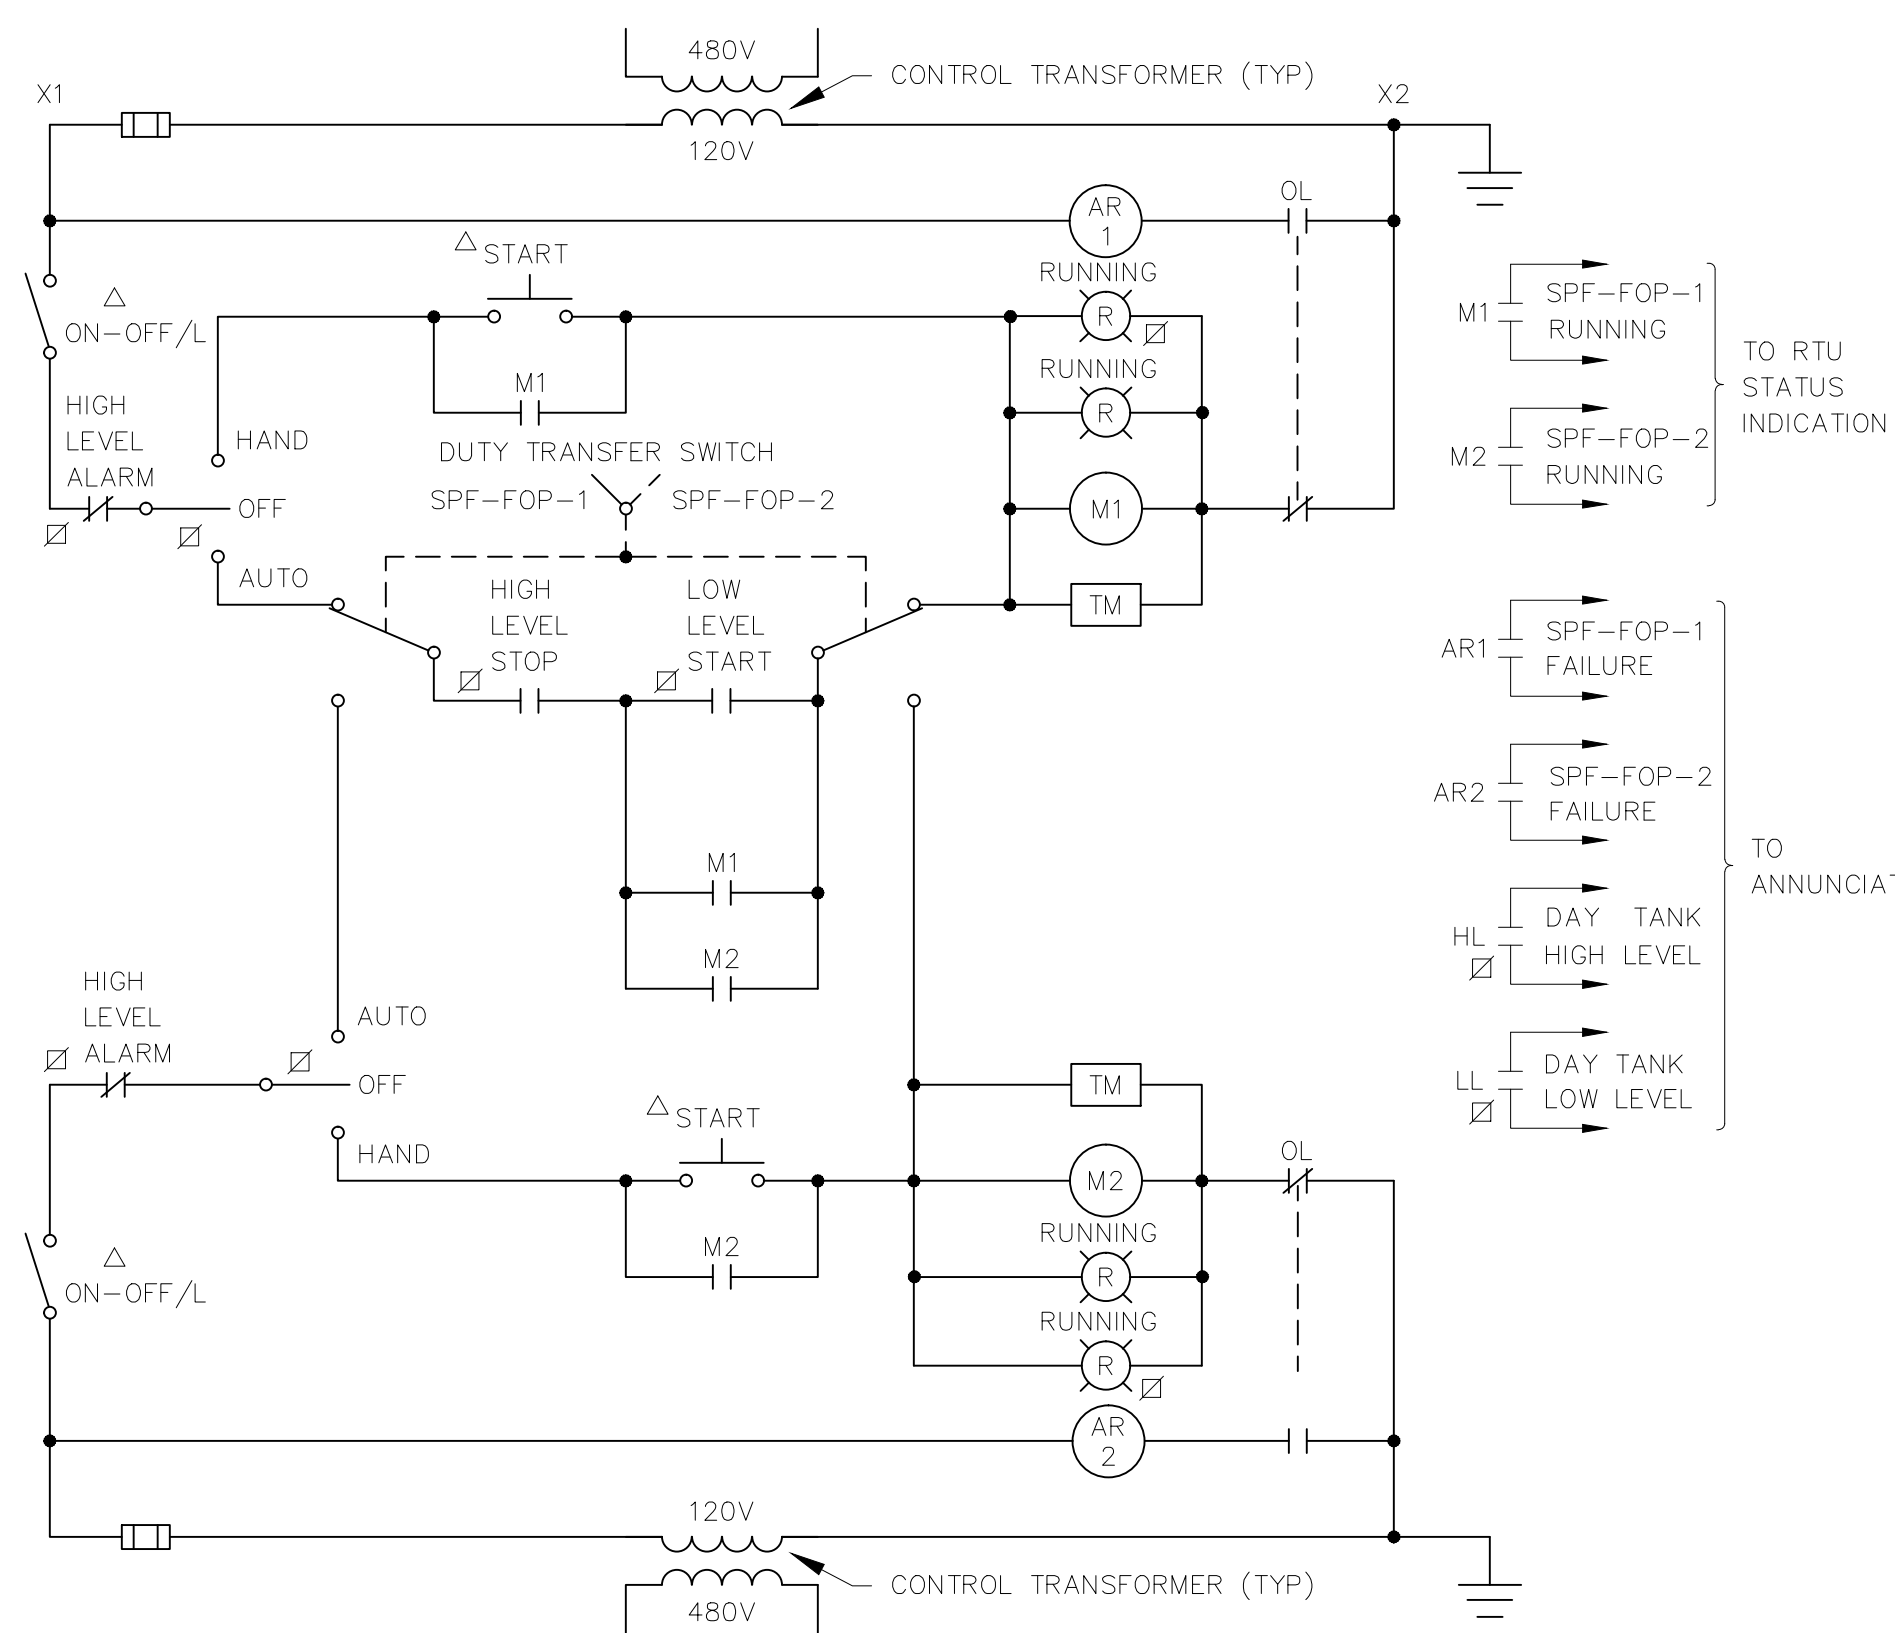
480V
CONTROL TRANSFORMER (TYP)
X1
X2
120V
AR 1
OL
START
RUNNING
R
ON–OFF/L
M1
RUNNING
R
HIGH LEVEL ALARM
HAND
DUTY TRANSFER SWITCH
SPF–FOP–1
SPF–FOP–2
M1
OFF
AUTO
HIGH LEVEL STOP
LOW LEVEL START
TM
M1
M2
HIGH LEVEL ALARM
AUTO
OFF
TM
START
HAND
M2
OL
M2
RUNNING
R
ON–OFF/L
RUNNING
R
AR 2
120V
CONTROL TRANSFORMER (TYP)
480V

M1 SPF–FOP–1 RUNNING
M2 SPF–FOP–2 RUNNING
TO RTU STATUS INDICATION

AR1 SPF–FOP–1 FAILURE
AR2 SPF–FOP–2 FAILURE
HL DAY TANK HIGH LEVEL
LL DAY TANK LOW LEVEL
TO ANNUNCIA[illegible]